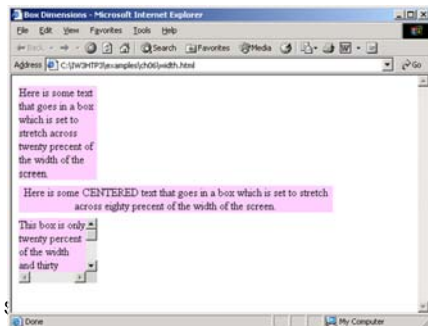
Box Dimensions - Microsoft Internet Explorer

File Edit View Favorites Tools Help

Back Search Favorites Media

Address C:\IW3HTP3\examples\ch06\width.html

Go

Here is some text that goes in a box which is set to stretch across twenty precent of the width of the screen.

Here is some CENTERED text that goes in a box which is set to stretch across eighty precent of the width of the screen.

This box is only twenty percent of the width and thirty

Done

My Computer